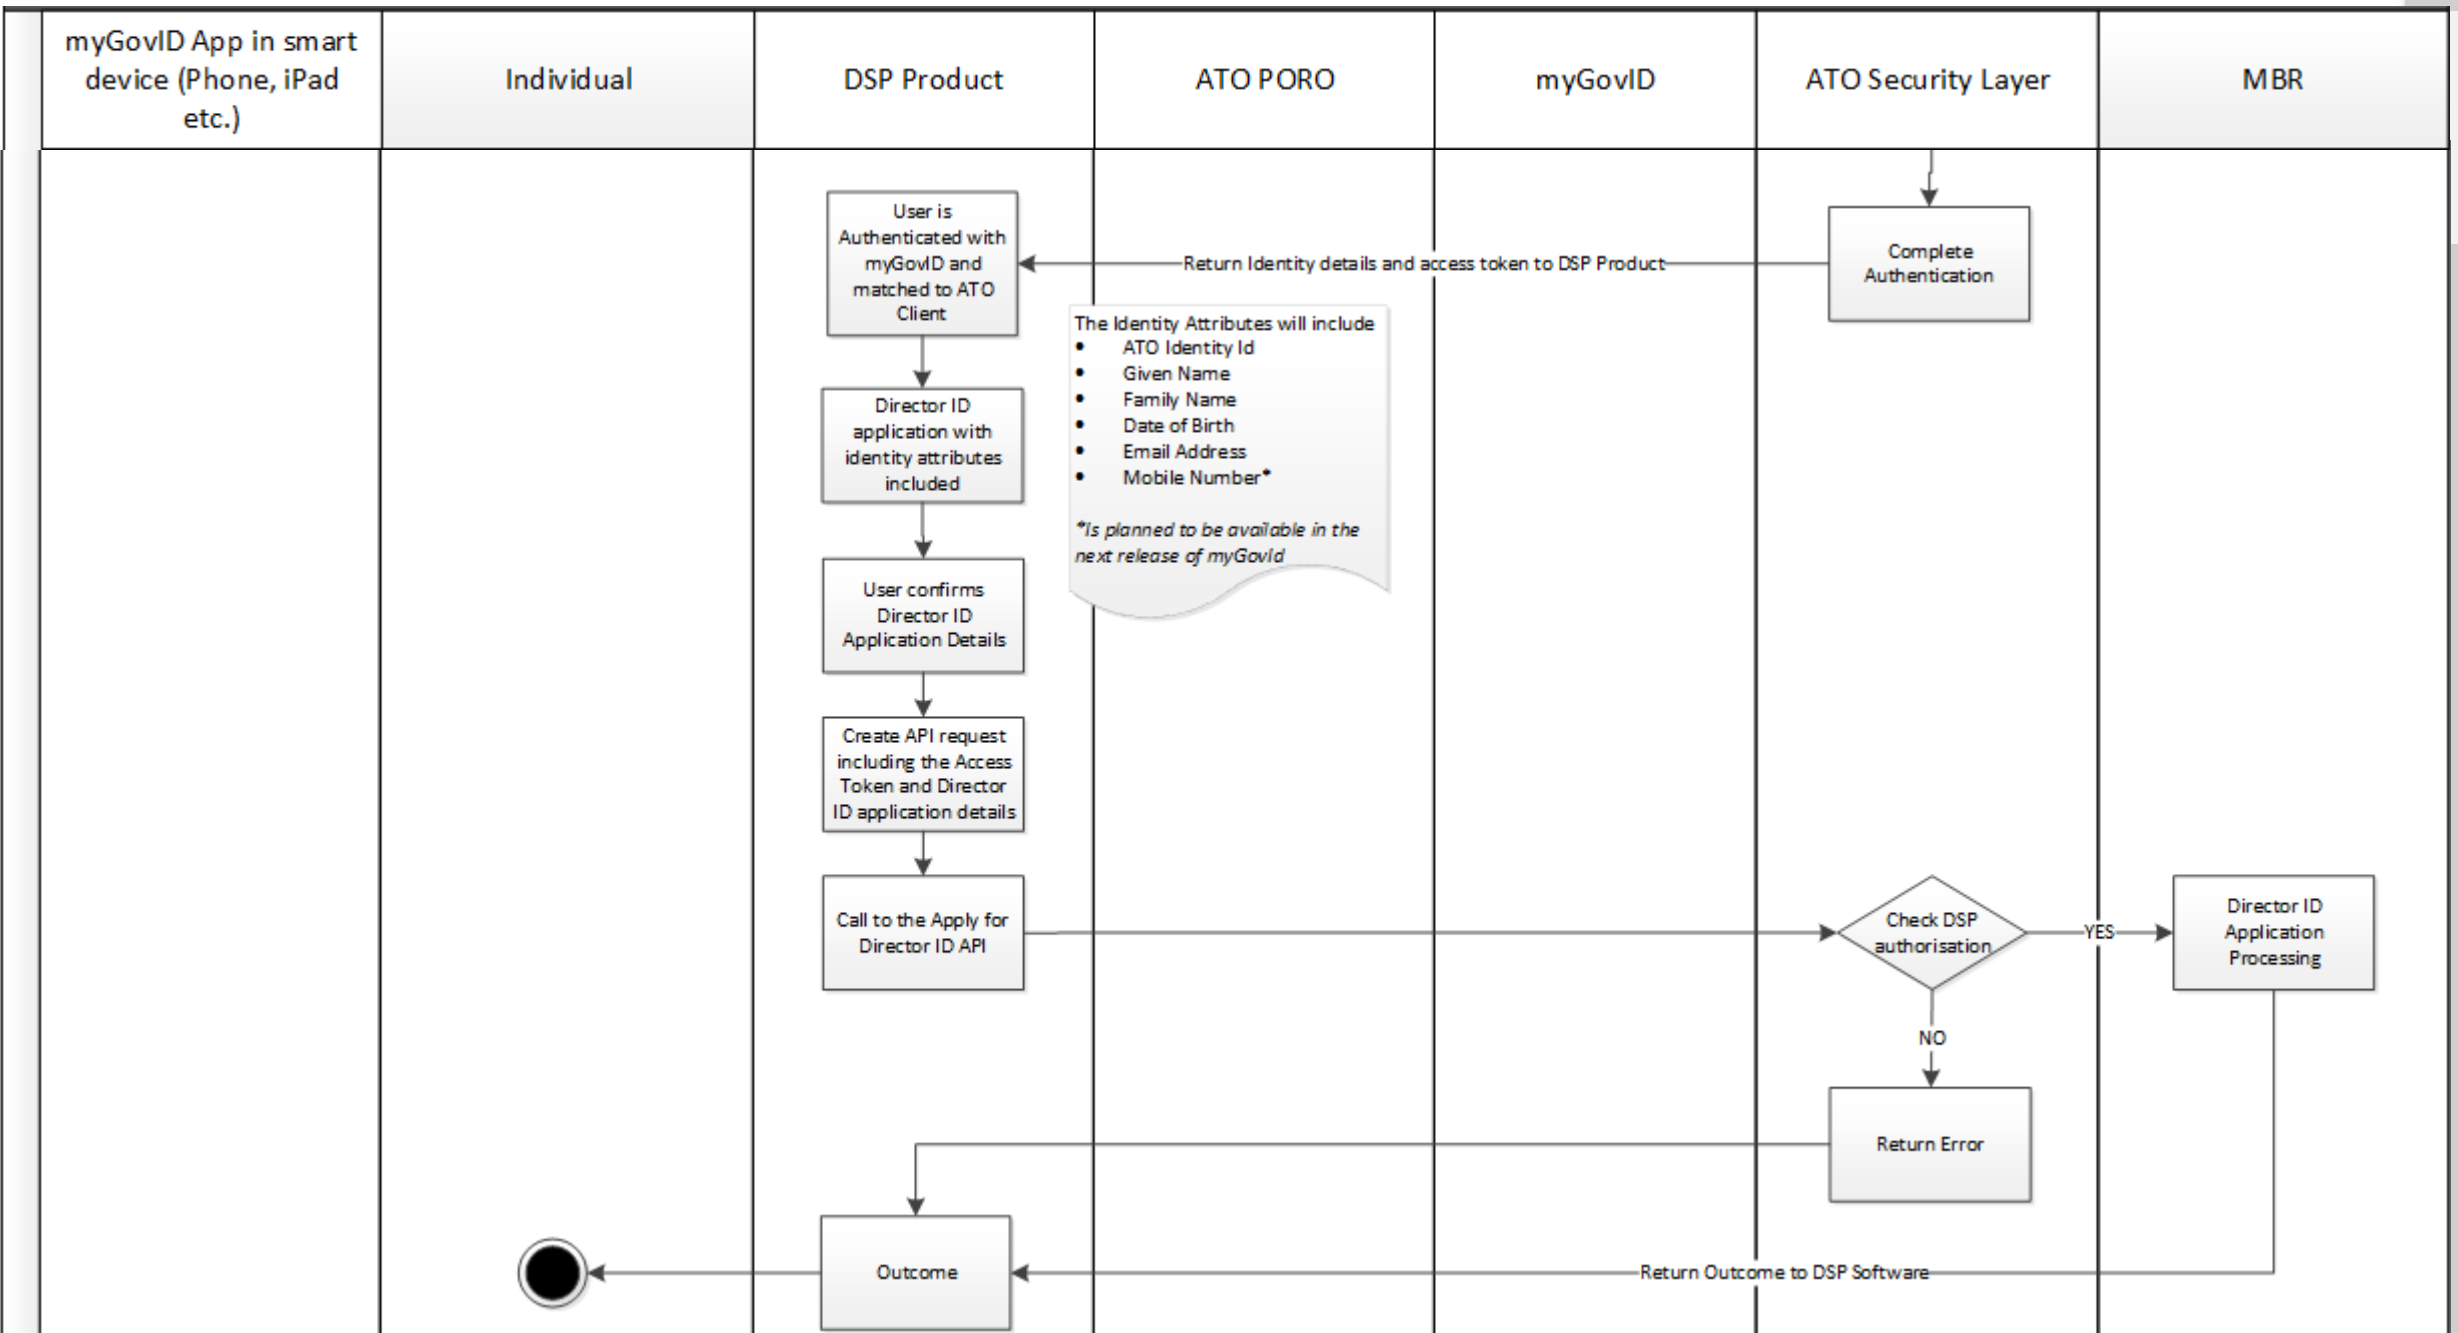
| myGovID App in smart device (Phone, iPad etc.) | Individual | DSP Product | ATO PORO | myGovID | ATO Security Layer | MBR |
|---|---|---|---|---|---|---|

Complete Authentication

Return Identity details and access token to DSP Product

User is Authenticated with myGovID and matched to ATO Client

The Identity Attributes will include
- ATO Identity Id
- Given Name
- Family Name
- Date of Birth
- Email Address
- Mobile Number*

*Is planned to be available in the next release of myGovId

Director ID application with identity attributes included

User confirms Director ID Application Details

Create API request including the Access Token and Director ID application details

Call to the Apply for Director ID API

Check DSP authorisation

YES

Director ID Application Processing

NO

Return Error

Outcome

Return Outcome to DSP Software